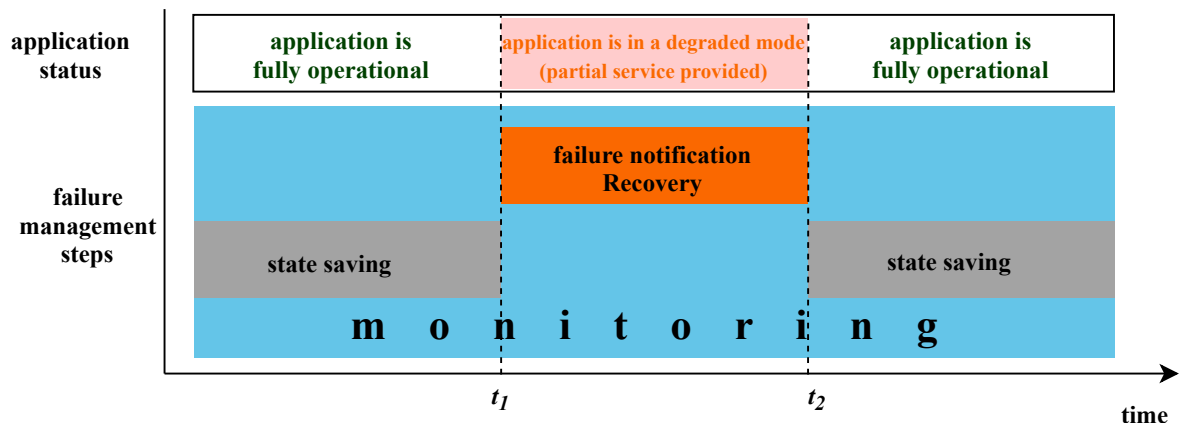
application status

application is fully operational

application is in a degraded mode (partial service provided)

application is fully operational

failure management steps

failure notification Recovery

state saving

state saving

m o n i t o r i n g

$t_1$

$t_2$

time